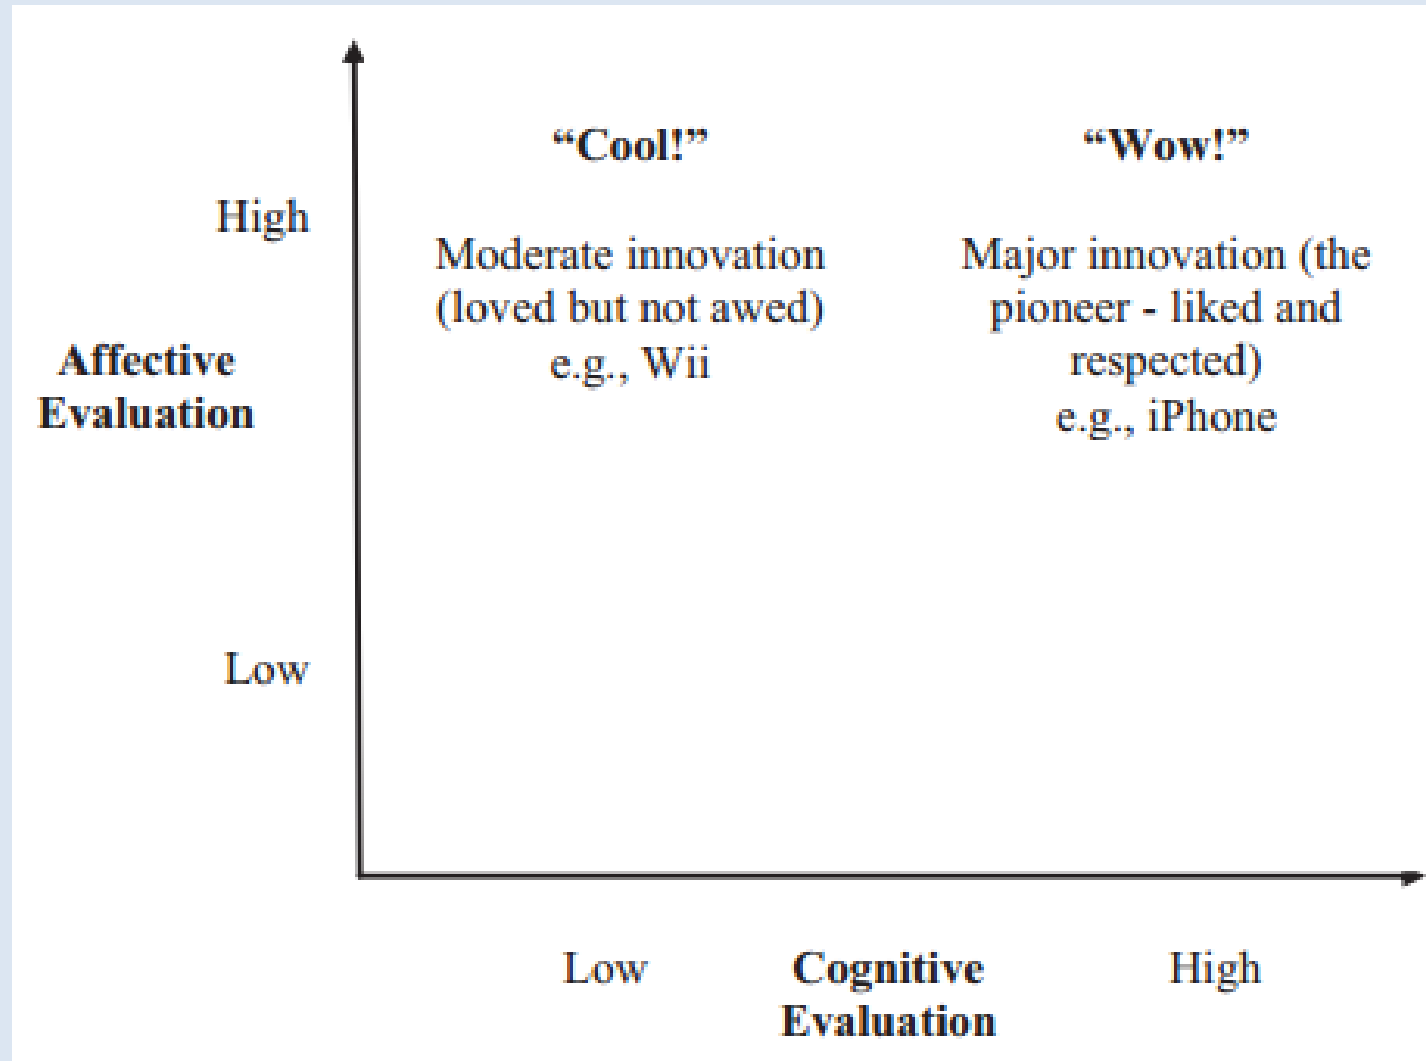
"Cool!"

"Wow!"

High

Moderate innovation (loved but not awed) e.g., Wii

Major innovation (the pioneer - liked and respected) e.g., iPhone

Affective Evaluation

Low

Low

Cognitive Evaluation

High